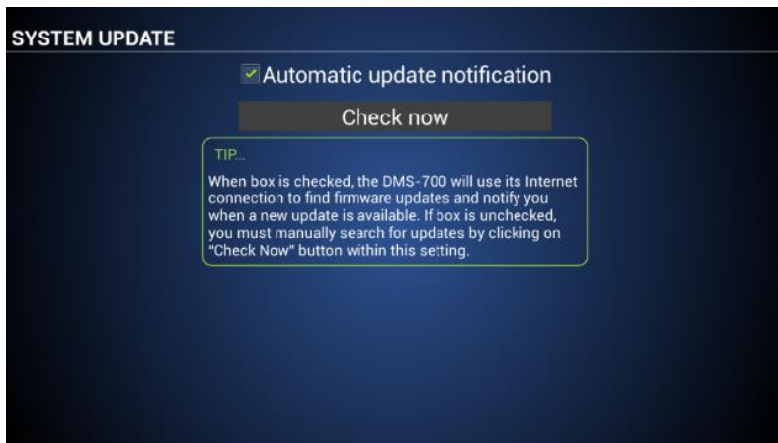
SYSTEM UPDATE

Automatic update notification

Check now

TIP...

When box is checked, the DMS-700 will use its Internet connection to find firmware updates and notify you when a new update is available. If box is unchecked, you must manually search for updates by clicking on "Check Now" button within this setting.